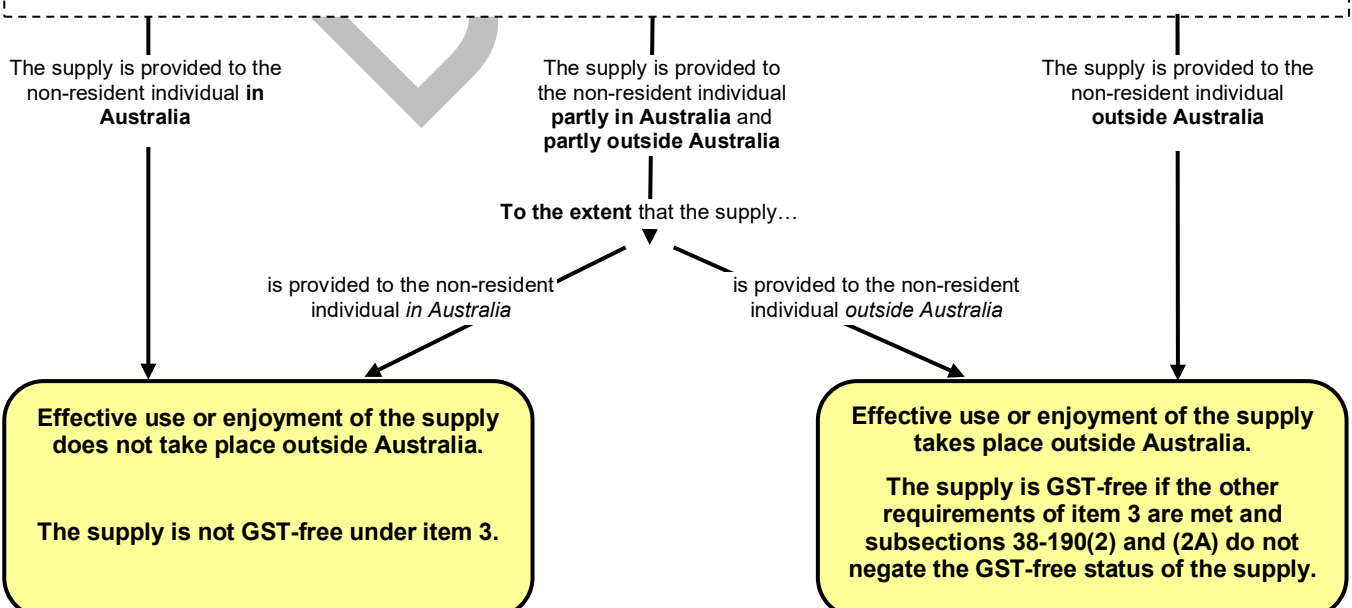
The supply is provided to the non-resident individual **in Australia**

The supply is provided to the non-resident individual **partly in Australia** and **partly outside Australia**

The supply is provided to the non-resident individual **outside Australia**

**To the extent** that the supply…

is provided to the non-resident individual *in Australia*

is provided to the non-resident individual *outside Australia*

**Effective use or enjoyment of the supply does not take place outside Australia.**

**The supply is not GST-free under item 3.**

**Effective use or enjoyment of the supply takes place outside Australia.**

**The supply is GST-free if the other requirements of item 3 are met and subsections 38-190(2) and (2A) do not negate the GST-free status of the supply.**